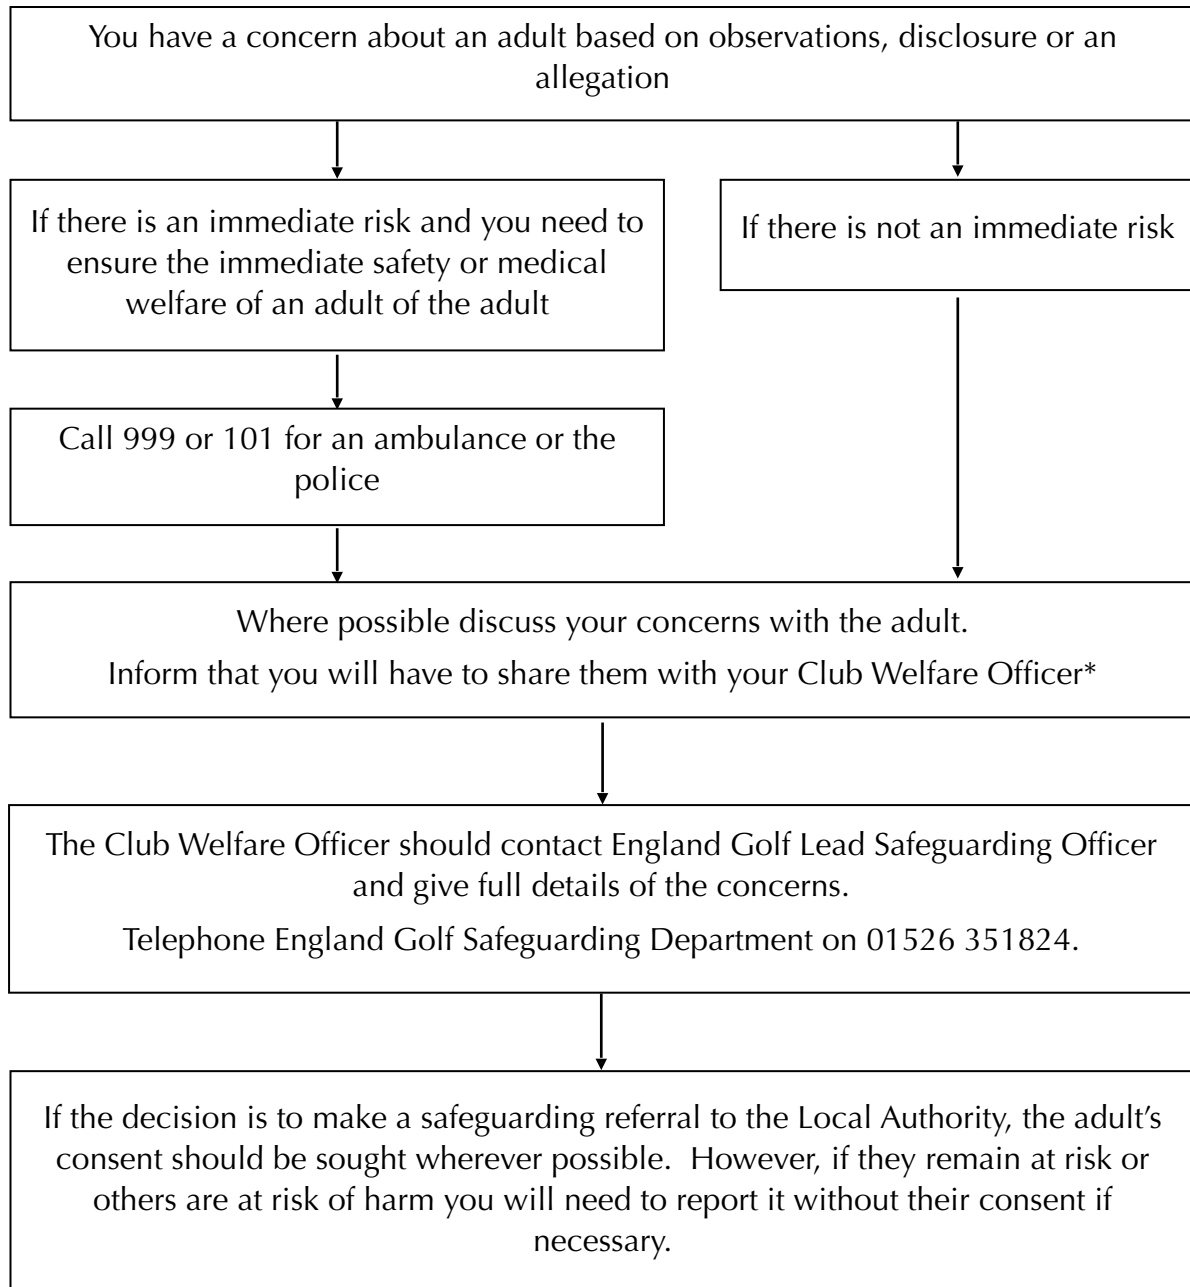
You have a concern about an adult based on observations, disclosure or an allegation

If there is an immediate risk and you need to ensure the immediate safety or medical welfare of an adult of the adult

If there is not an immediate risk

Call 999 or 101 for an ambulance or the police

Where possible discuss your concerns with the adult.

Inform that you will have to share them with your Club Welfare Officer*

The Club Welfare Officer should contact England Golf Lead Safeguarding Officer and give full details of the concerns.

Telephone England Golf Safeguarding Department on 01526 351824.

If the decision is to make a safeguarding referral to the Local Authority, the adult's consent should be sought wherever possible. However, if they remain at risk or others are at risk of harm you will need to report it without their consent if necessary.